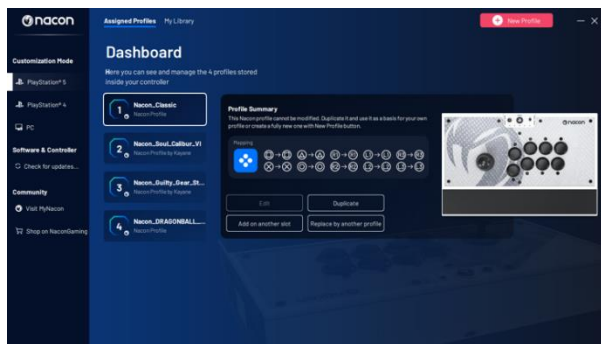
nacon

Assigned Profiles My Library

New Profile

Customization Mode

PlayStation® 5

PlayStation® 4

PC

Software & Controller

Check for updates...

Community

Visit MyNacon

Shop on NaconGaming

Dashboard

Here you can see and manage the 4 profiles stored inside your controller

1 Nacon_Classic
Nacon Profile

2 Nacon_Soul_Calibur_VI
Nacon Profile by Kayane

3 Nacon_Guilty_Gear_St...
Nacon Profile by Kayane

4 Nacon_DRAGONBALL_...
Nacon Profile

Profile Summary

This Nacon profile cannot be modified. Duplicate it and use it as a basis for your own profile or create a fully new one with New Profile button.

Mapping

Edit

Duplicate

Add on another slot

Replace by another profile

nacon